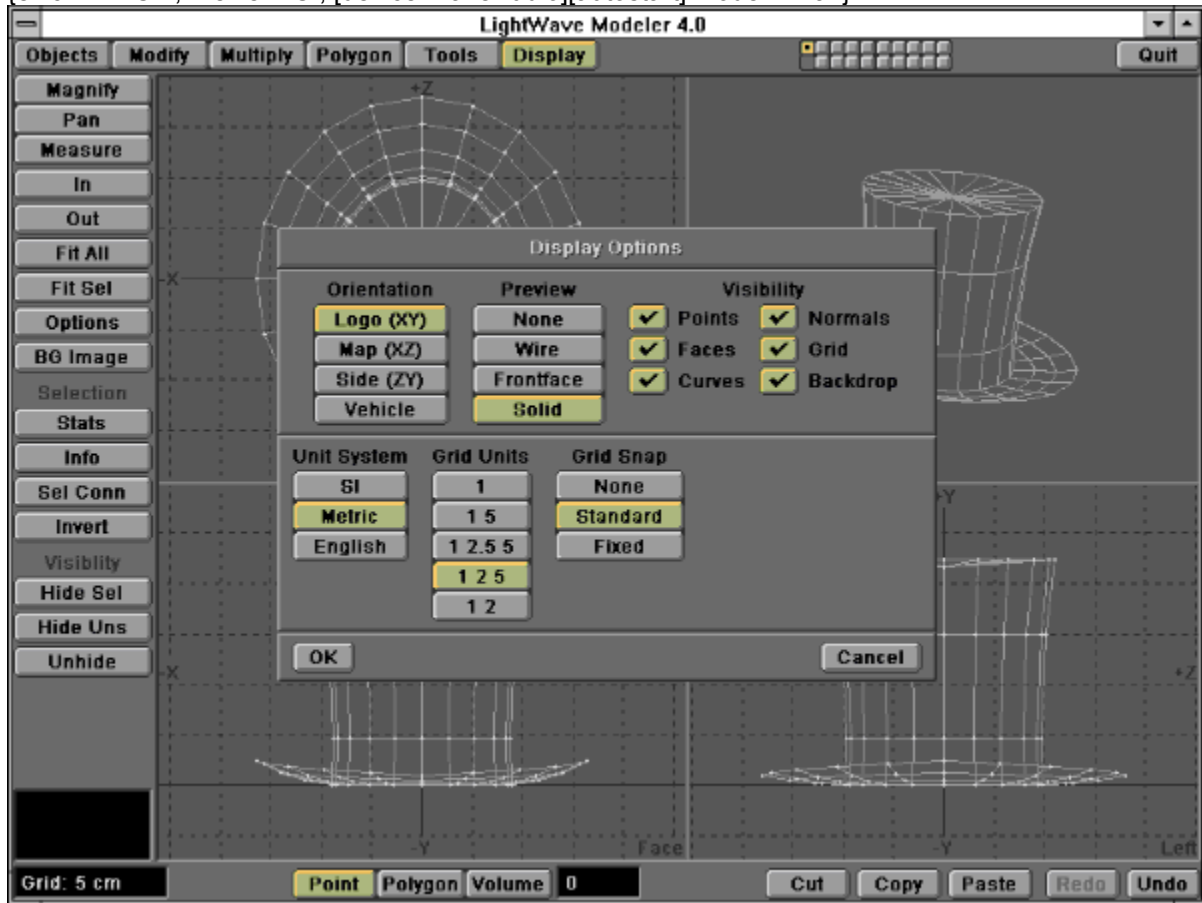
LightWave Modeler 4.0

Objects Modify Multiply Polygon Tools Display Quit

Magnify
Pan
Measure
In
Out
Fit All
Fit Sel
Options
BG Image
Selection
Stats
Info
Sel Conn
Invert
Visiblity
Hide Sel
Hide Uns
Unhide

+Z
-X
+Y
-X
+Z
-Y
Face
-Y
Left

Display Options

Orientation
Logo (XY)
Map (XZ)
Side (ZY)
Vehicle

Preview
None
Wire
Frontface
Solid

Visibility
Points
Faces
Curves
Normals
Grid
Backdrop

Unit System
SI
Metric
English

Grid Units
1
1 5
1 2.5 5
1 2 5
1 2

Grid Snap
None
Standard
Fixed

OK
Cancel

Grid: 5 cm
Point Polygon Volume 0
Cut Copy Paste Redo Undo